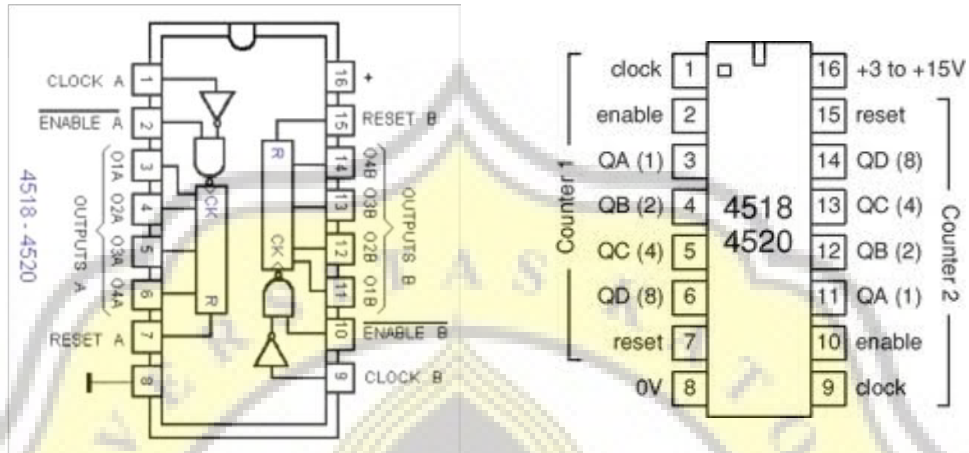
CLOCK A 1
$\overline{\text{ENABLE}}$ A 2
3 O1A
4 O2A
5 O3A
6 O4A
OUTPUTS A
RESET A 7
8
16 +
15 RESET B
14 O4B
13 O3B
12 O2B
11 O1B
OUTPUTS B
10 $\overline{\text{ENABLE}}$ B
9 CLOCK B
CK
R
R
CK
4518 - 4520

Counter 1
clock 1
enable 2
QA (1) 3
QB (2) 4
QC (4) 5
QD (8) 6
reset 7
0V 8
4518
4520
16 +3 to +15V
15 reset
14 QD (8)
13 QC (4)
12 QB (2)
11 QA (1)
10 enable
9 clock
Counter 2